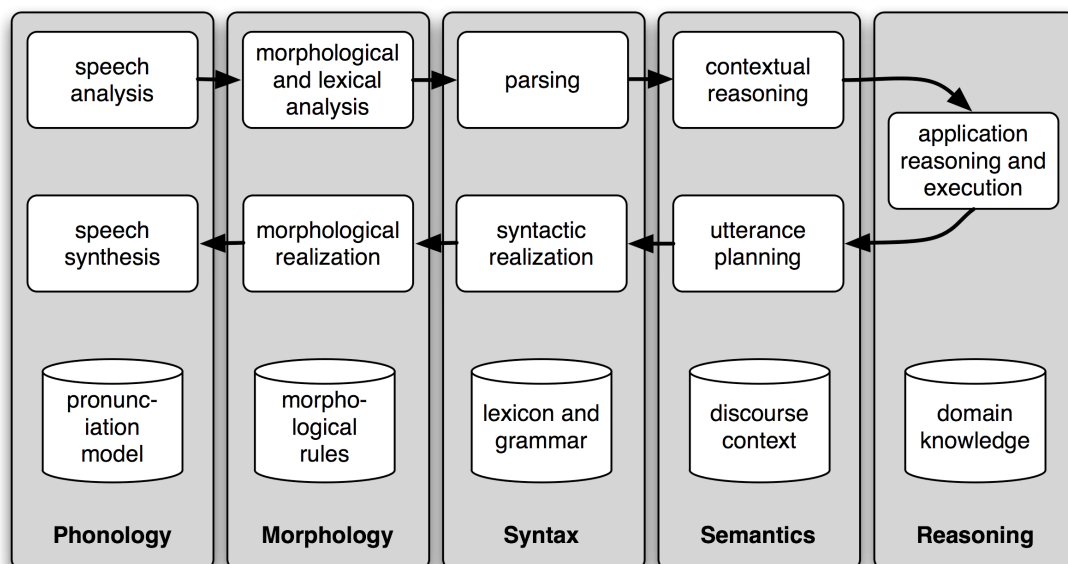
speech analysis

morphological and lexical analysis

parsing

contextual reasoning

application reasoning and execution

speech synthesis

morphological realization

syntactic realization

utterance planning

pronunc-iation model

morpho-logical rules

lexicon and grammar

discourse context

domain knowledge

Phonology

Morphology

Syntax

Semantics

Reasoning